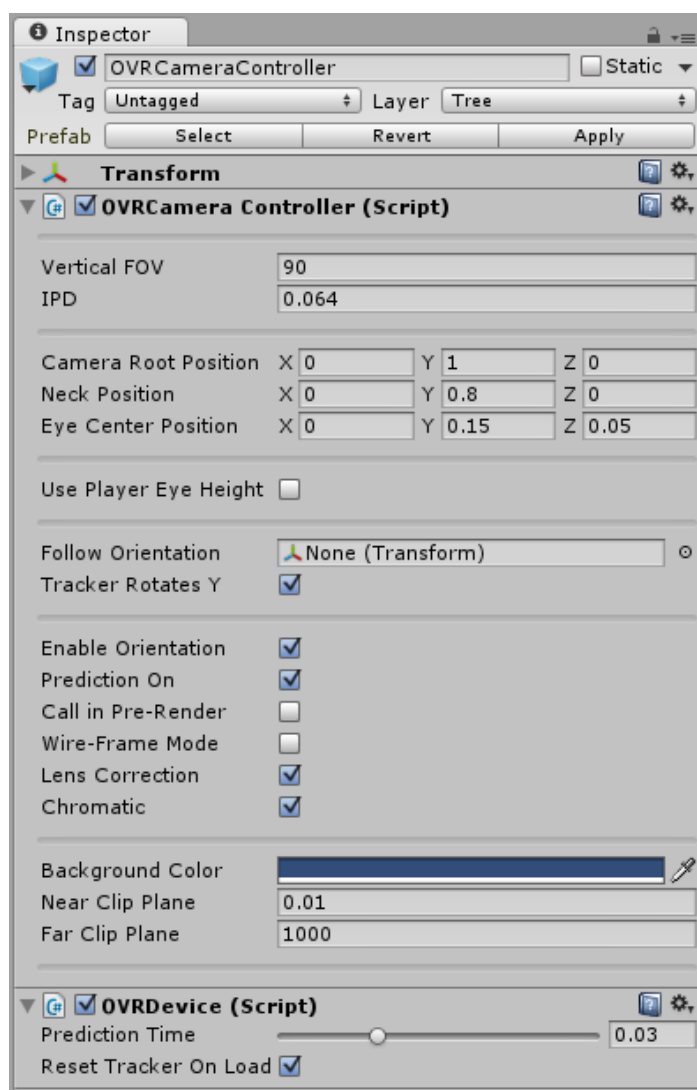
Inspector

OVRCameraController

Static

Tag Untagged

Layer Tree

Prefab Select Revert Apply

Transform

OVRCamera Controller (Script)

Vertical FOV 90

IPD 0.064

Camera Root Position X 0 Y 1 Z 0

Neck Position X 0 Y 0.8 Z 0

Eye Center Position X 0 Y 0.15 Z 0.05

Use Player Eye Height

Follow Orientation None (Transform)

Tracker Rotates Y

Enable Orientation

Prediction On

Call in Pre-Render

Wire-Frame Mode

Lens Correction

Chromatic

Background Color

Near Clip Plane 0.01

Far Clip Plane 1000

OVRDevice (Script)

Prediction Time 0.03

Reset Tracker On Load